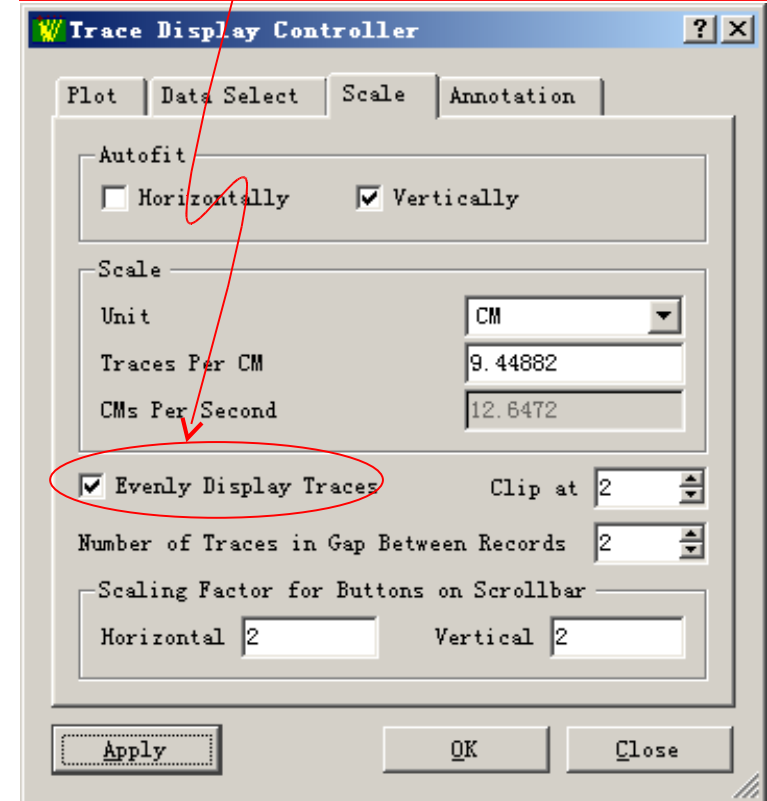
Trace Display Controller

? X

Plot | Data Select | Scale | Annotation

Autofit

Horizontally

Vertically

Scale

Unit CM

Traces Per CM 9.44882

CMs Per Second 12.6472

Evenly Display Traces

Clip at 2

Number of Traces in Gap Between Records 2

Scaling Factor for Buttons on Scrollbar

Horizontal 2

Vertical 2

Apply

OK

Close